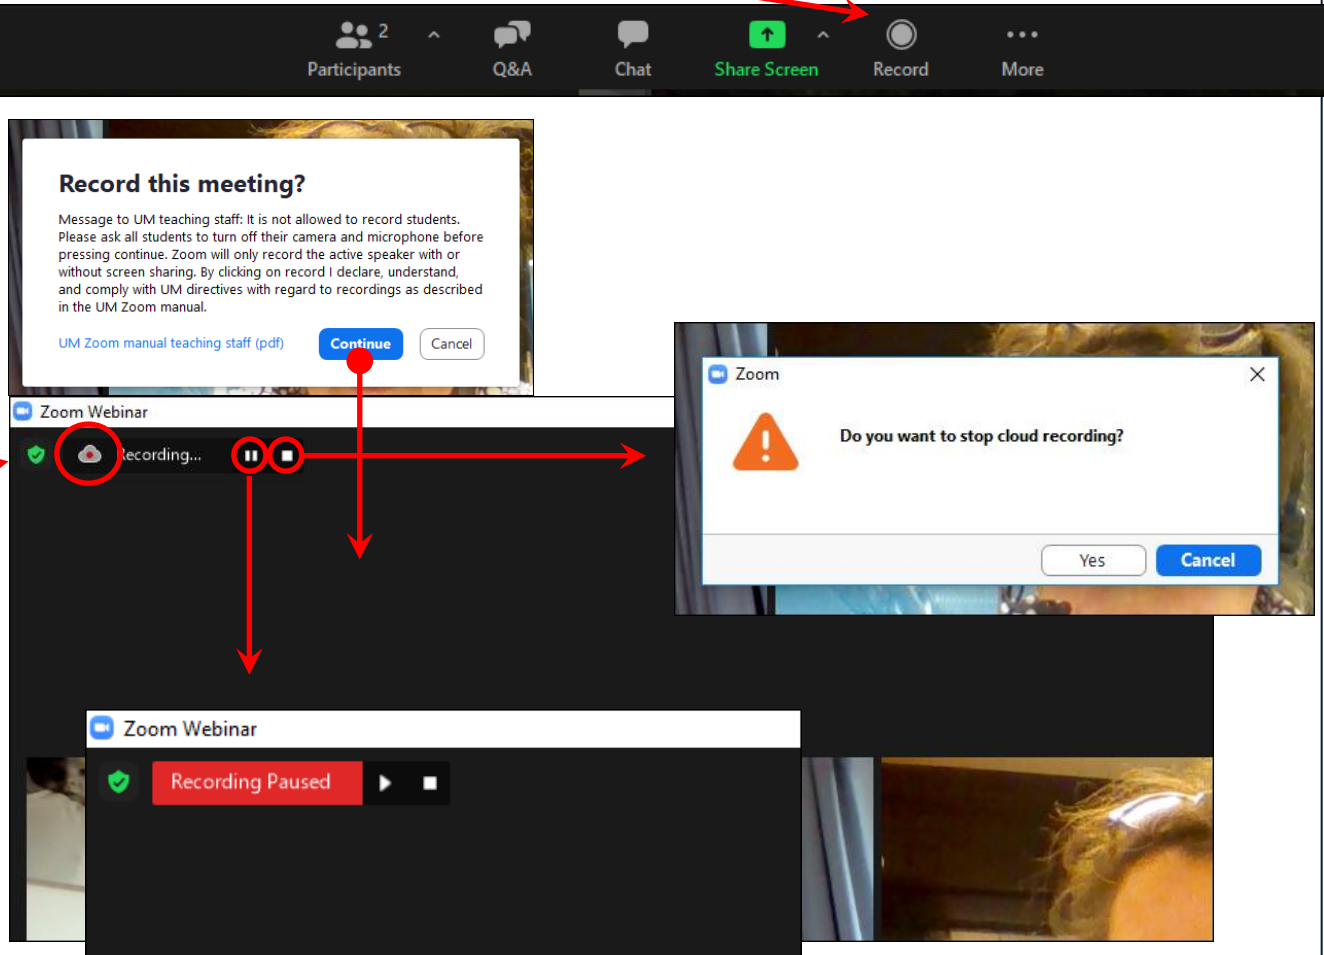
2

Participants

Q&A

Chat

Share Screen

Record

More

Record this meeting?

Message to UM teaching staff: It is not allowed to record students. Please ask all students to turn off their camera and microphone before pressing continue. Zoom will only record the active speaker with or without screen sharing. By clicking on record I declare, understand, and comply with UM directives with regard to recordings as described in the UM Zoom manual.

UM Zoom manual teaching staff (pdf)

Continue

Cancel

Zoom Webinar

Recording...

Zoom

Do you want to stop cloud recording?

Yes

Cancel

Zoom Webinar

Recording Paused